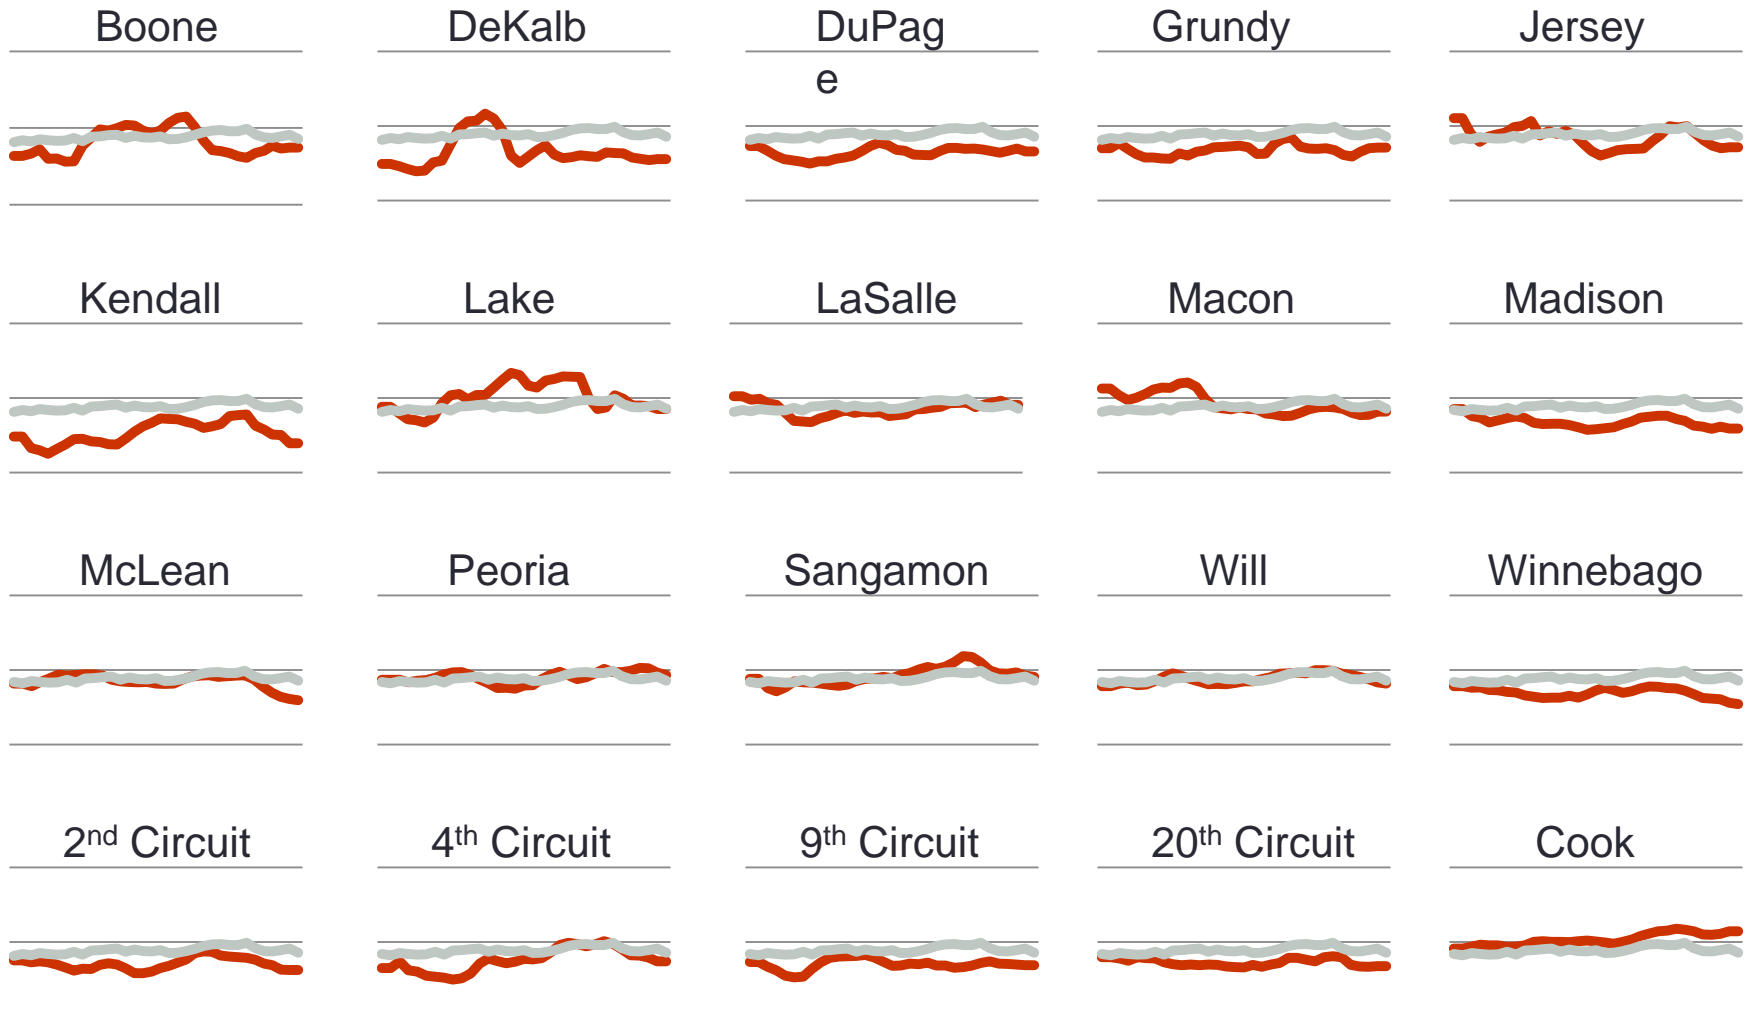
Boone

DeKalb

DuPag
e

Grundy

Jersey

Kendall

Lake

LaSalle

Macon

Madison

McLean

Peoria

Sangamon

Will

Winnebago

2$^{nd}$ Circuit

4$^{th}$ Circuit

9$^{th}$ Circuit

20$^{th}$ Circuit

Cook